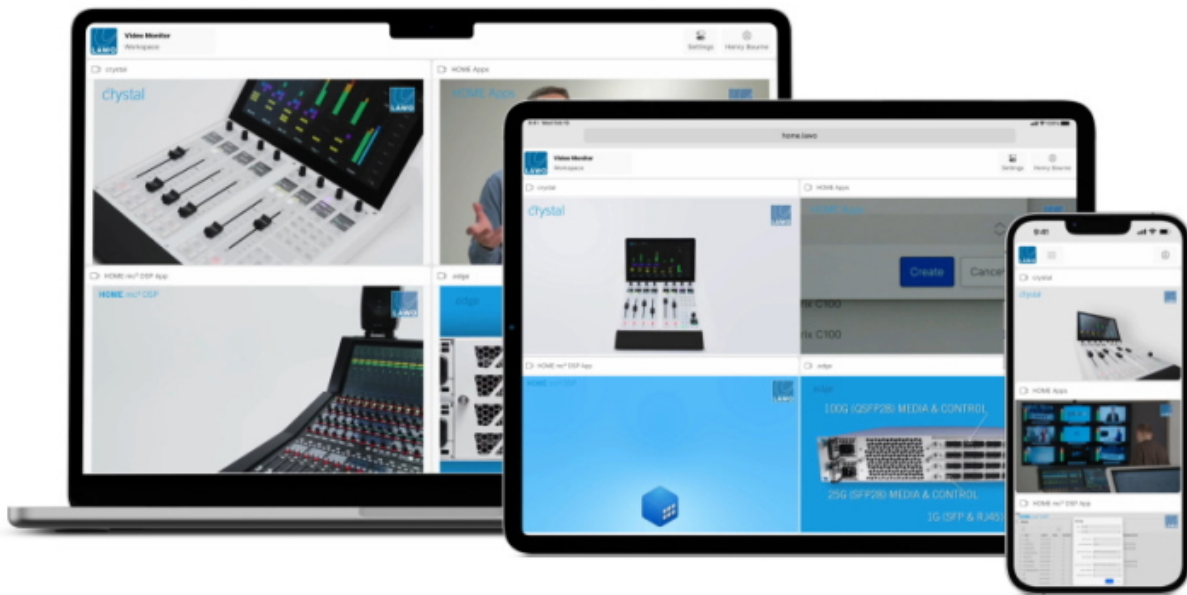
LAWO Video Monitor
Workspace

Settings Henry Bourne

crystal
HOME Apps

crystal
LAWO
HOME Apps

HOME mc² DSP App
edge

HOME mc² DSP
LAWO
edge

home.lawo

LAWO Video Monitor
Workspace
Settings Henry Bourne

crystal
HOME Apps

crystal
LAWO

Create
Cancel
rix C100
rix C100

HOME mc² DSP App
edge

edge
100G (QSFP28) MEDIA & CONTROL
25G (SFP28) MEDIA & CONTROL
1G (SFP & RJ45)

9:41
crystal
crystal
HOME Apps
HOME mc² DSP App